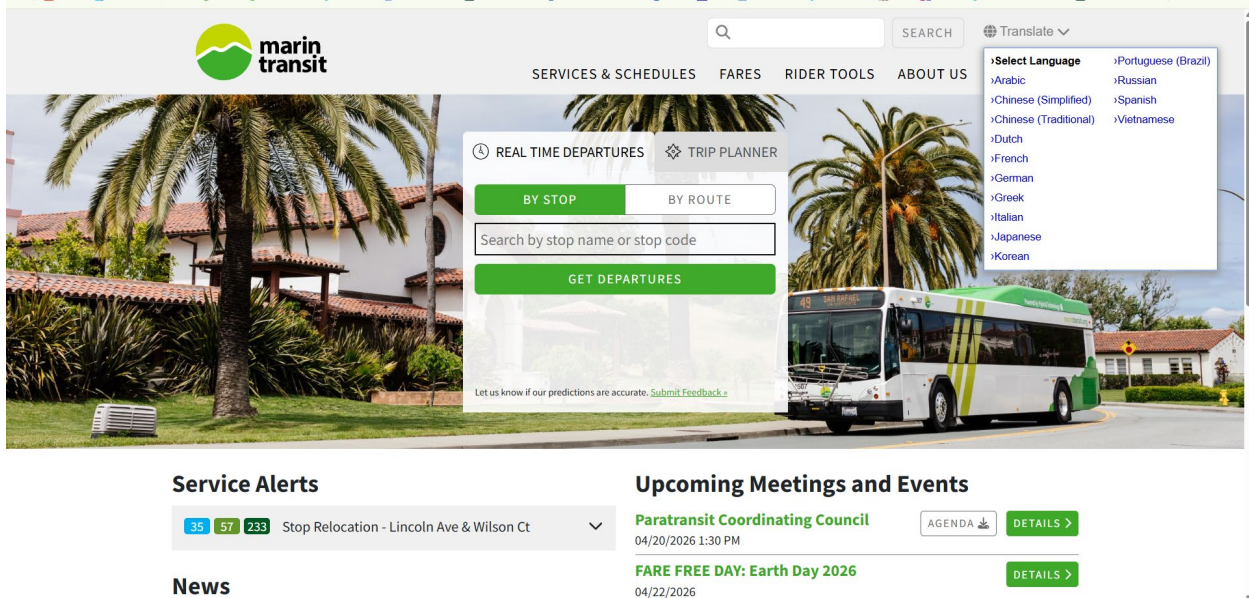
marin transit

SEARCH

Translate

›Select Language
›Arabic
›Chinese (Simplified)
›Chinese (Traditional)
›Dutch
›French
›German
›Greek
›Italian
›Japanese
›Korean
›Portuguese (Brazil)
›Russian
›Spanish
›Vietnamese

SERVICES & SCHEDULES FARES RIDER TOOLS ABOUT US

REAL TIME DEPARTURES TRIP PLANNER

BY STOP BY ROUTE

Search by stop name or stop code

GET DEPARTURES

Let us know if our predictions are accurate. Submit Feedback »

49 SAN RAFAEL

Service Alerts

35 57 233 Stop Relocation - Lincoln Ave & Wilson Ct

News

Upcoming Meetings and Events

Paratransit Coordinating Council
04/20/2026 1:30 PM
AGENDA DETAILS

FARE FREE DAY: Earth Day 2026
04/22/2026
DETAILS